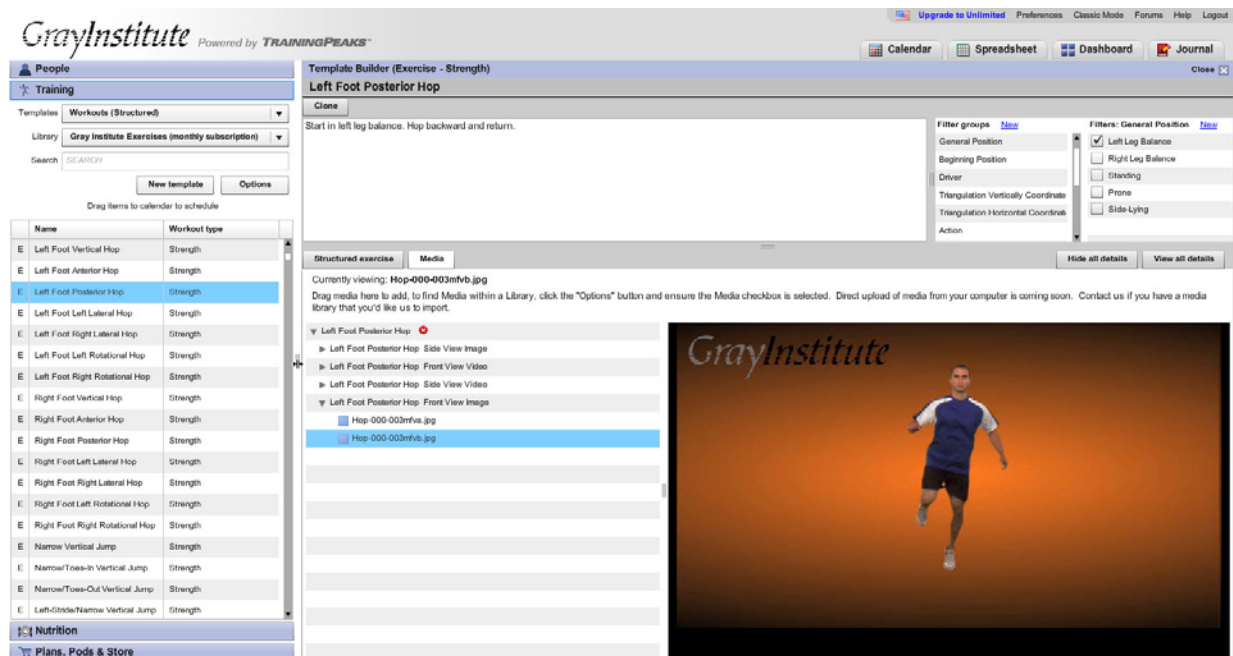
GrayInstitute Powered by TRAININGPEAKS

Upgrade to Unlimited Preferences Classic Mode Forums Help Logout

Calendar Spreadsheet Dashboard Journal

People
Training

Templates Workouts (Structured)
Library Gray Institute Exercises (monthly subscription)
Search SEARCH

New template Options

Drag items to calendar to schedule

| | Name | Workout type |
|---|---|---|
| E | Left Foot Vertical Hop | Strength |
| E | Left Foot Anterior Hop | Strength |
| E | Left Foot Posterior Hop | Strength |
| E | Left Foot Left Lateral Hop | Strength |
| E | Left Foot Right Lateral Hop | Strength |
| E | Left Foot Left Rotational Hop | Strength |
| E | Left Foot Right Rotational Hop | Strength |
| E | Right Foot Vertical Hop | Strength |
| E | Right Foot Anterior Hop | Strength |
| E | Right Foot Posterior Hop | Strength |
| E | Right Foot Left Lateral Hop | Strength |
| E | Right Foot Right Lateral Hop | Strength |
| E | Right Foot Left Rotational Hop | Strength |
| E | Right Foot Right Rotational Hop | Strength |
| E | Narrow Vertical Jump | Strength |
| E | Narrow/Toes-In Vertical Jump | Strength |
| E | Narrow/Toes-Out Vertical Jump | Strength |
| E | Left-Stride/Narrow Vertical Jump | Strength |

Nutrition
Plans, Pods & Store

Template Builder (Exercise - Strength)
Close
Left Foot Posterior Hop
Clone

Start in left leg balance. Hop backward and return.

Filter groups New
General Position
Beginning Position
Driver
Triangulation Vertically Coordinate
Triangulation Horizontal Coordinat
Action

Filters: General Position New
Left Leg Balance
Right Leg Balance
Standing
Prone
Side-Lying

Structured exercise Media
Hide all details View all details

Currently viewing: Hop-000-003mfvb.jpg
Drag media here to add, to find Media within a Library, click the "Options" button and ensure the Media checkbox is selected. Direct upload of media from your computer is coming soon. Contact us if you have a media library that you'd like us to import.

Left Foot Posterior Hop
Left Foot Posterior Hop Side View Image
Left Foot Posterior Hop Front View Video
Left Foot Posterior Hop Side View Video
Left Foot Posterior Hop Front View Image
Hop-000-003mfva.jpg
Hop-000-003mfvb.jpg

GrayInstitute